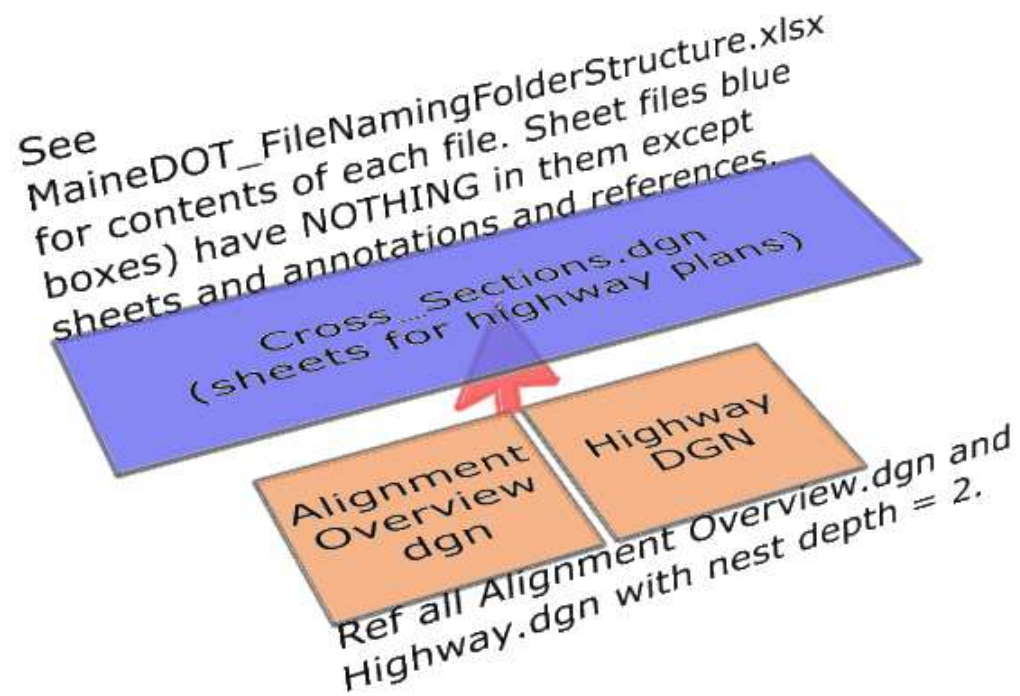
See MaineDOT_FileNamingFolderStructure.xlsx for contents of each file. Sheet files blue boxes) have NOTHING in them except sheets and annotations and references.

Cross_Sections.dgn (sheets for highway plans)

Alignment Overview dgn

Highway DGN

Ref all Alignment Overview.dgn and Highway.dgn with nest depth = 2.